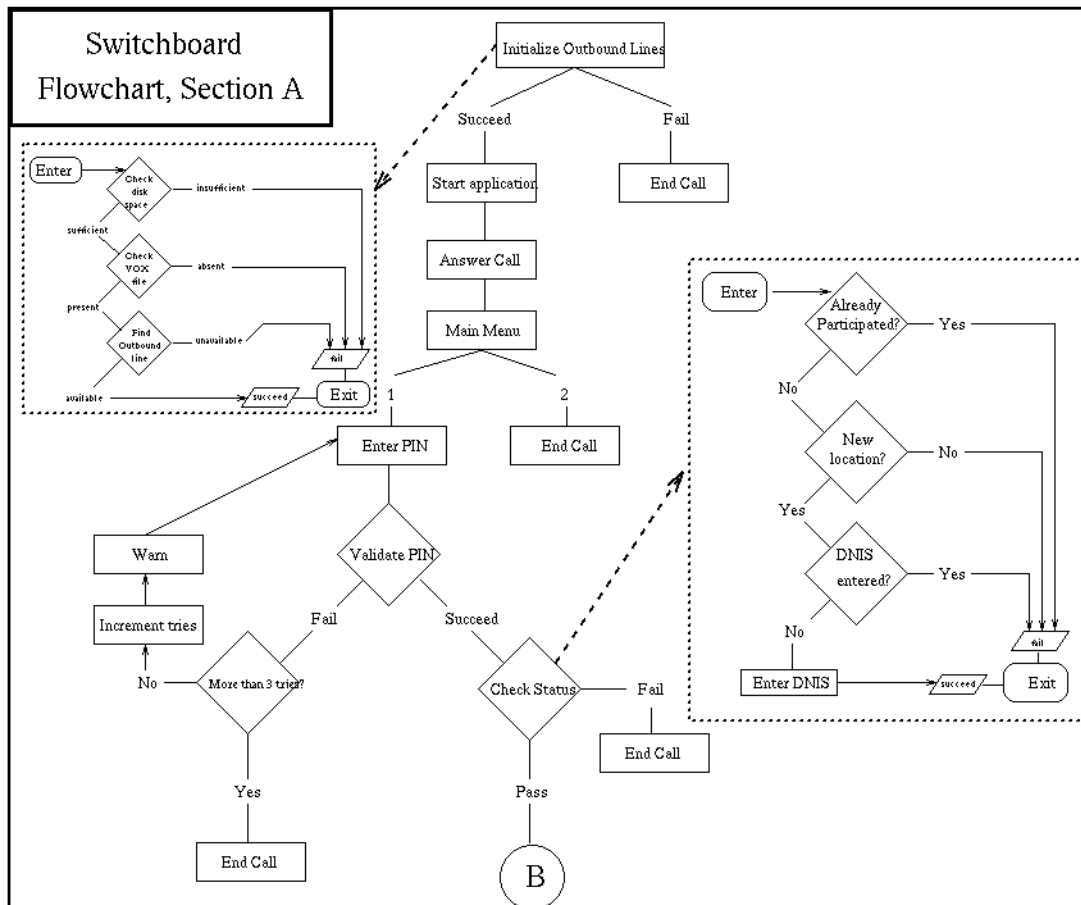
Switchboard Flowchart, Section A

Initialize Outbound Lines

Succeed

Fail

Start application

End Call

Answer Call

Main Menu

Enter

Check disk space

insufficient

sufficient

Check VOX file

absent

present

Find Outbound line

unavailable

fail

available

succeed

Exit

1

2

Enter PIN

End Call

Warn

Validate PIN

Increment tries

Fail

Succeed

No

More than 3 tries?

Check Status

Fail

End Call

Yes

Pass

End Call

B

Enter

Already Participated?

Yes

No

New location?

No

Yes

DNIS entered?

Yes

No

fail

Enter DNIS

succeed

Exit